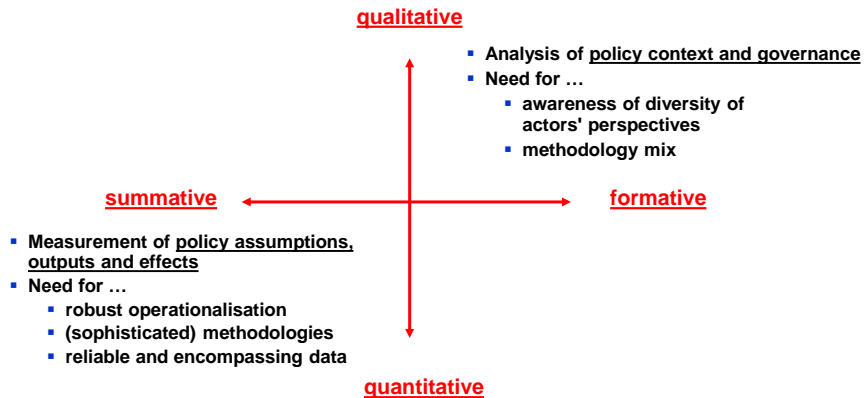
qualitative

- Analysis of policy context and governance
- Need for …
  - awareness of diversity of actors' perspectives
  - methodology mix

summative

formative

- Measurement of policy assumptions, outputs and effects
- Need for …
  - robust operationalisation
  - (sophisticated) methodologies
  - reliable and encompassing data

quantitative